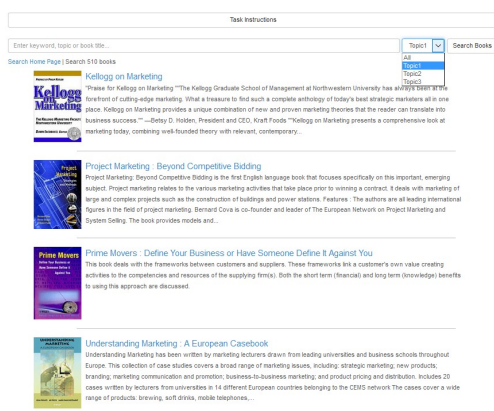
Task Instructions

Enter keyword, topic or book title...

Topic1

Search Books

All
Topic1
Topic2
Topic3

Search Home Page | Search 510 books

Kellogg on Marketing

"Praise for Kellogg on Marketing ""The Kellogg Graduate School of Management at Northwestern University has always been at the forefront of cutting-edge marketing. What a treasure to find such a complete anthology of today's best strategic marketers all in one place. Kellogg on Marketing provides a unique combination of new and proven marketing theories that the reader can translate into business success."" —Betsy D. Holden, President and CEO, Kraft Foods ""Kellogg on Marketing presents a comprehensive look at marketing today, combining well-founded theory with relevant, contemporary...

Kellogg on Marketing

Project Marketing : Beyond Competitive Bidding

Project Marketing: Beyond Competitive Bidding is the first English language book that focuses specifically on this important, emerging subject. Project marketing relates to the various marketing activities that take place prior to winning a contract. It deals with marketing of large and complex projects such as the construction of buildings and power stations. Features : The authors are all leading international figures in the field of project marketing. Bernard Cova is co-founder and leader of The European Network on Project Marketing and System Selling. The book provides models and...

Project Marketing

Prime Movers : Define Your Business or Have Someone Define It Against You

This book deals with the frameworks between customers and suppliers. These frameworks link a customer's own value creating activities to the competencies and resources of the supplying firm(s). Both the short term (financial) and long term (knowledge) benefits to using this approach are discussed.

Prime Movers

Understanding Marketing : A European Casebook

Understanding Marketing has been written by marketing lecturers drawn from leading universities and business schools throughout Europe. This collection of case studies covers a broad range of marketing issues, including: strategic marketing; new products; branding; marketing communication and promotion; business-to-business marketing; and product pricing and distribution. Includes 20 cases written by lecturers from universities in 14 different European countries belonging to the CEMS network The cases cover a wide range of products: brewing, soft drinks, mobile telephones,...

Understanding Marketing